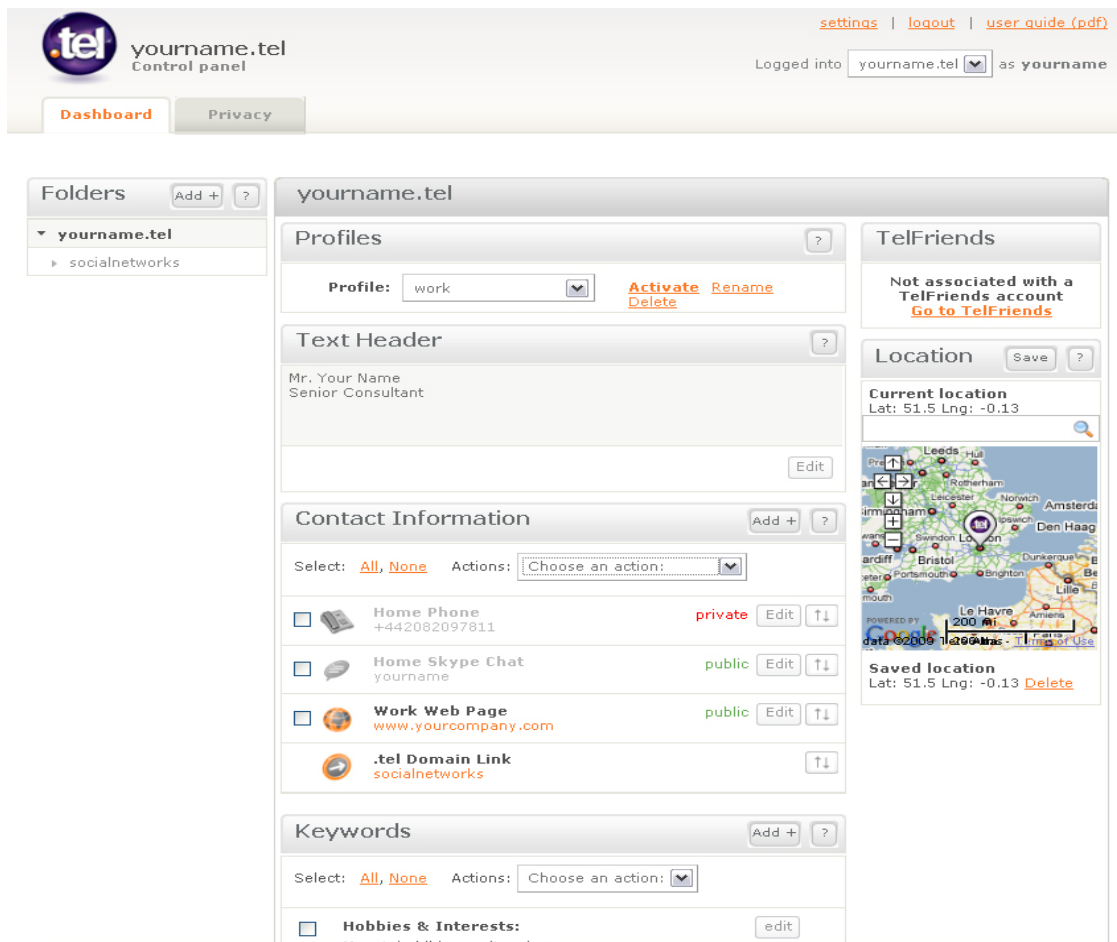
.tel yourname.tel
Control panel

settings | logout | user guide (pdf)

Logged into yourname.tel as yourname

Dashboard Privacy

Folders Add + ?

yourname.tel
socialnetworks

yourname.tel

Profiles ?

Profile: work Activate Rename Delete

Text Header ?

Mr. Your Name
Senior Consultant

Edit

Contact Information Add + ?

Select: All, None Actions: Choose an action:

Home Phone +442082097811 private Edit

Home Skype Chat yourname public Edit

Work Web Page www.yourcompany.com public Edit

.tel Domain Link socialnetworks

Keywords Add + ?

Select: All, None Actions: Choose an action:

Hobbies & Interests: edit

TelFriends

Not associated with a TelFriends account
Go to TelFriends

Location Save ?

Current location
Lat: 51.5 Lng: -0.13

Leeds Hull Rotherham Leicester Norwich Amsterda Birmingham Ipswich Den Haag Swindon London Bristol Cardiff Dunkerque Portsmouth Brighton Lille Le Havre Amiens 200 mi

Saved location
Lat: 51.5 Lng: -0.13 Delete